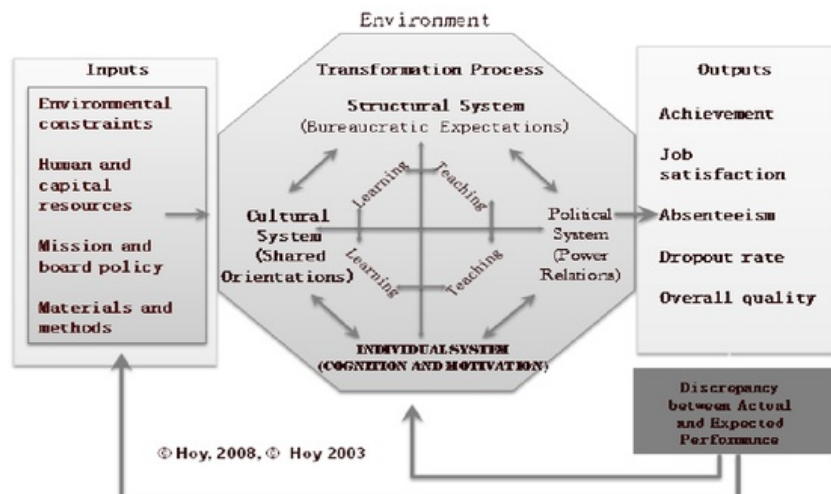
Environment

Inputs

Environmental constraints

Human and capital resources

Mission and board policy

Materials and methods

Transformation Process

Structural System (Bureaucratic Expectations)

Cultural System (Shared Orientations)

Learning

Teaching

Learning

Teaching

Political System (Power Relations)

INDIVIDUAL SYSTEM (COGNITION AND MOTIVATION)

Outputs

Achievement

Job satisfaction

Absenteeism

Dropout rate

Overall quality

Discrepancy between Actual and Expected Performance

© Hoy, 2008, © Hoy 2003